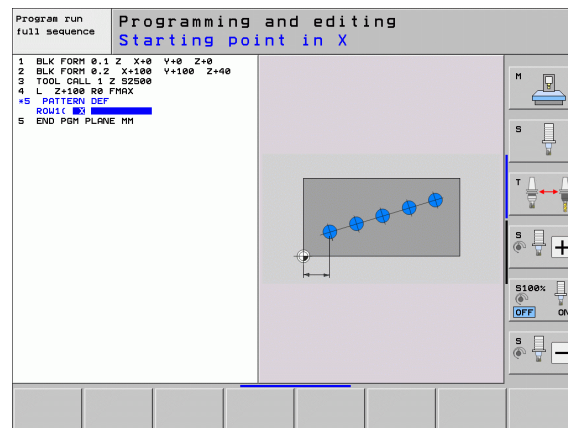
Program run full sequence

Programming and editing
Starting point in X

1 BLK FORM 0.1 Z X+0 Y+0 Z+0
2 BLK FORM 0.2 X+100 Y+100 Z+40
3 TOOL CALL 1 Z S2500
4 L Z+100 R0 FMAX
*5 PATTERN DEF
ROW1( X
5 END PGM PLANE MM

M

S

T

S

S100%
OFF ON

S